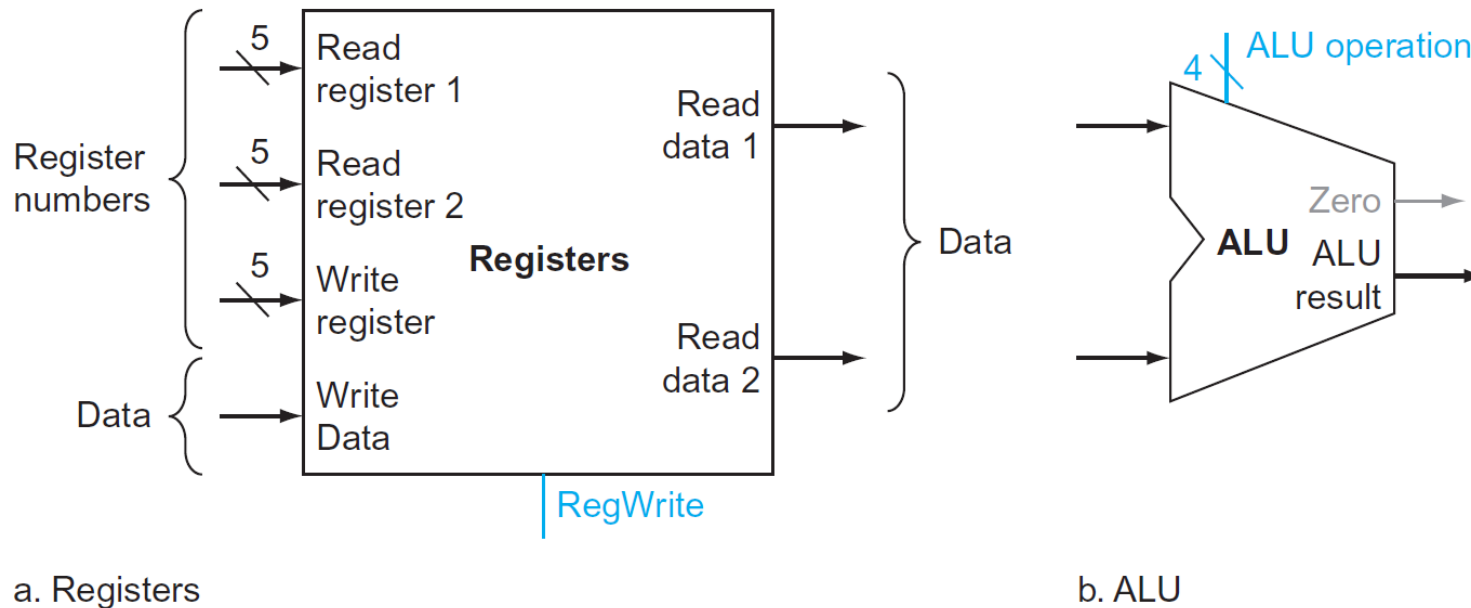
Register numbers

5

Read register 1

5

Read register 2

5

Write register

Data

Write Data

Registers

Read data 1

Read data 2

RegWrite

Data

4

ALU operation

ALU

Zero

ALU result

a. Registers

b. ALU